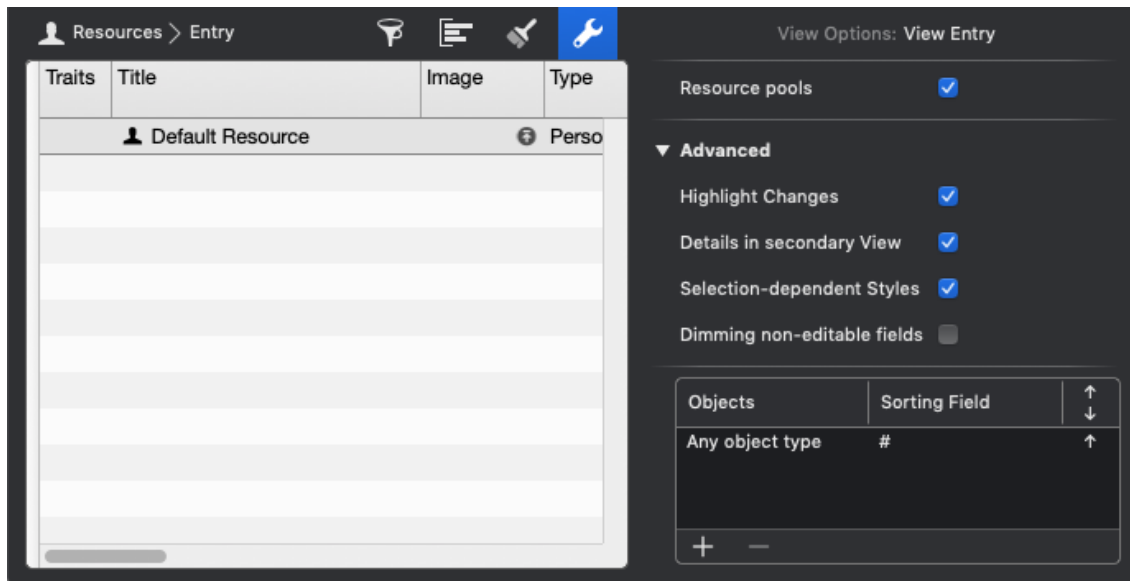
Resources > Entry

| Traits | Title | Image | Type |
|---|---|---|---|
| | Default Resource | | Perso |

View Options: View Entry

Resource pools

▼ Advanced

Highlight Changes

Details in secondary View

Selection-dependent Styles

Dimming non-editable fields

| Objects | Sorting Field | ↑↓ |
|---|---|---|
| Any object type | # | ↑ |

+ −